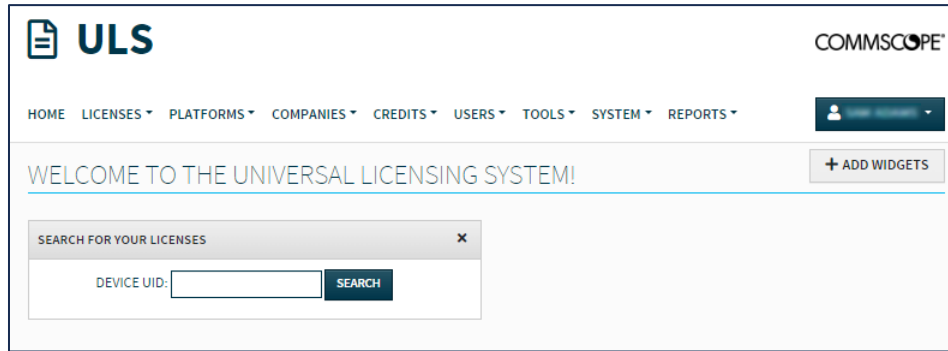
ULS

COMMSCOPE®

HOME LICENSES ▾ PLATFORMS ▾ COMPANIES ▾ CREDITS ▾ USERS ▾ TOOLS ▾ SYSTEM ▾ REPORTS ▾

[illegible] ▾

+ ADD WIDGETS

WELCOME TO THE UNIVERSAL LICENSING SYSTEM!

SEARCH FOR YOUR LICENSES ×

DEVICE UID: SEARCH